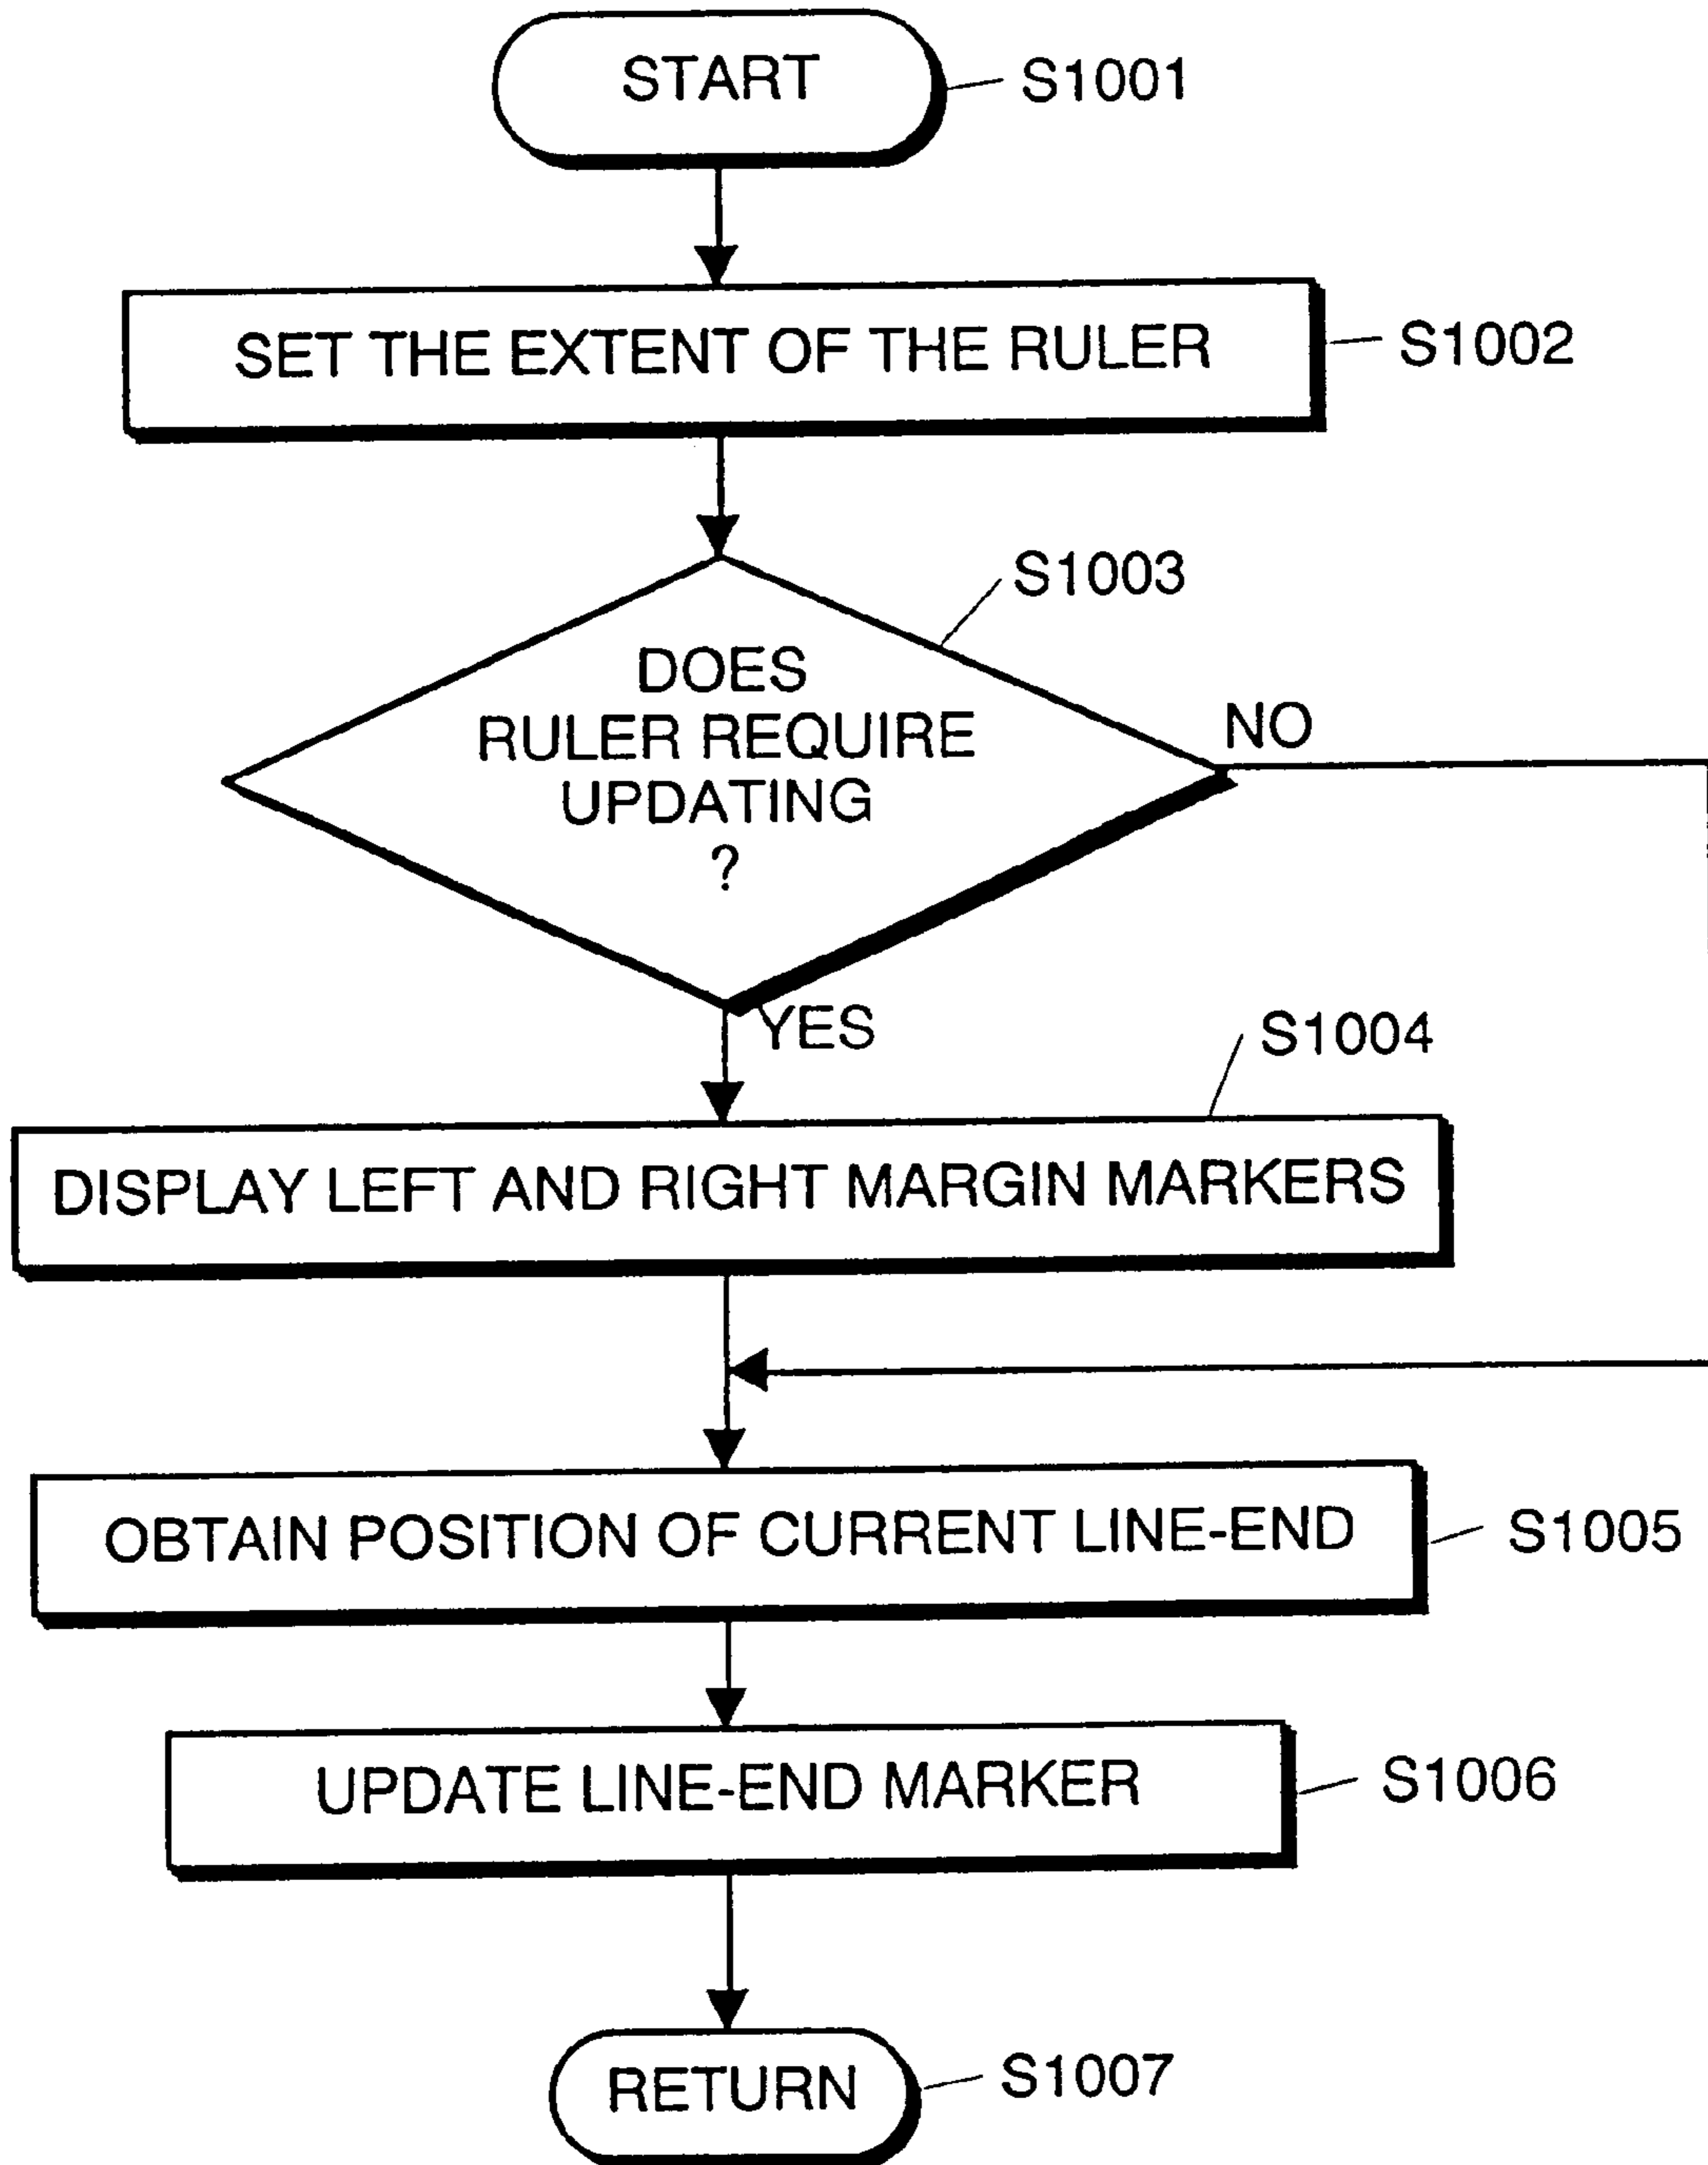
START
S1001

SET THE EXTENT OF THE RULER
S1002

S1003
DOES RULER REQUIRE UPDATING ?
NO
YES

S1004
DISPLAY LEFT AND RIGHT MARGIN MARKERS

OBTAIN POSITION OF CURRENT LINE-END
S1005

UPDATE LINE-END MARKER
S1006

RETURN
S1007